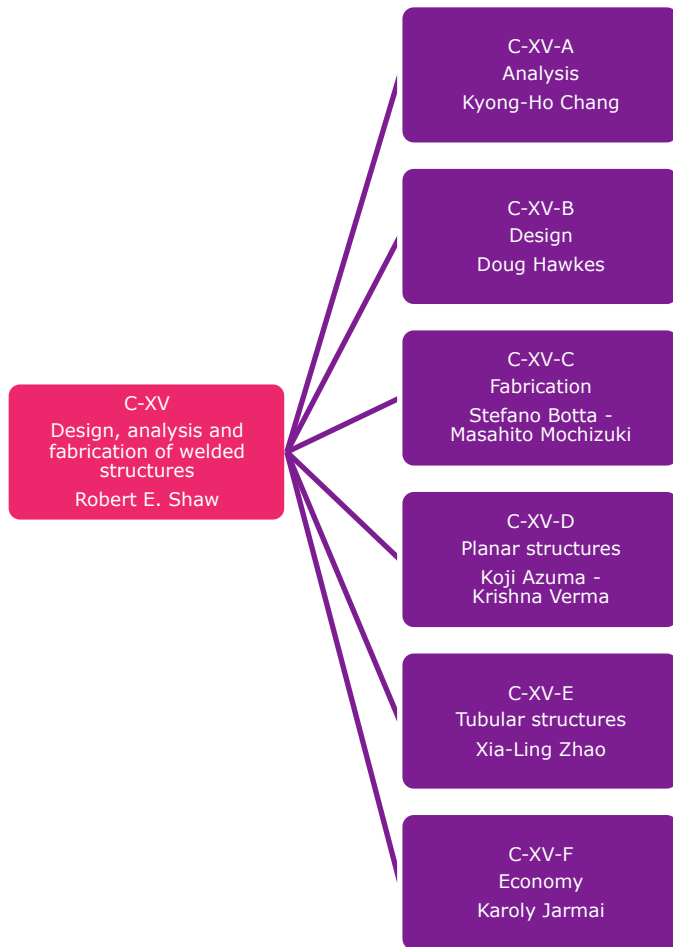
C-XV
Design, analysis and fabrication of welded structures
Robert E. Shaw

C-XV-A
Analysis
Kyong-Ho Chang

C-XV-B
Design
Doug Hawkes

C-XV-C
Fabrication
Stefano Botta - Masahito Mochizuki

C-XV-D
Planar structures
Koji Azuma - Krishna Verma

C-XV-E
Tubular structures
Xia-Ling Zhao

C-XV-F
Economy
Karoly Jarmai